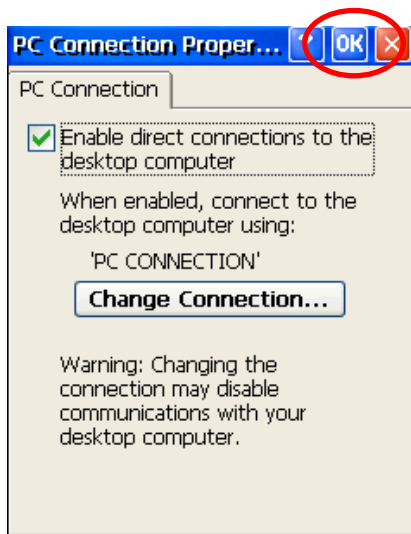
PC Connection Proper... ? OK ×

PC Connection

Enable direct connections to the desktop computer

When enabled, connect to the desktop computer using:

'PC CONNECTION'

Change Connection...

Warning: Changing the connection may disable communications with your desktop computer.